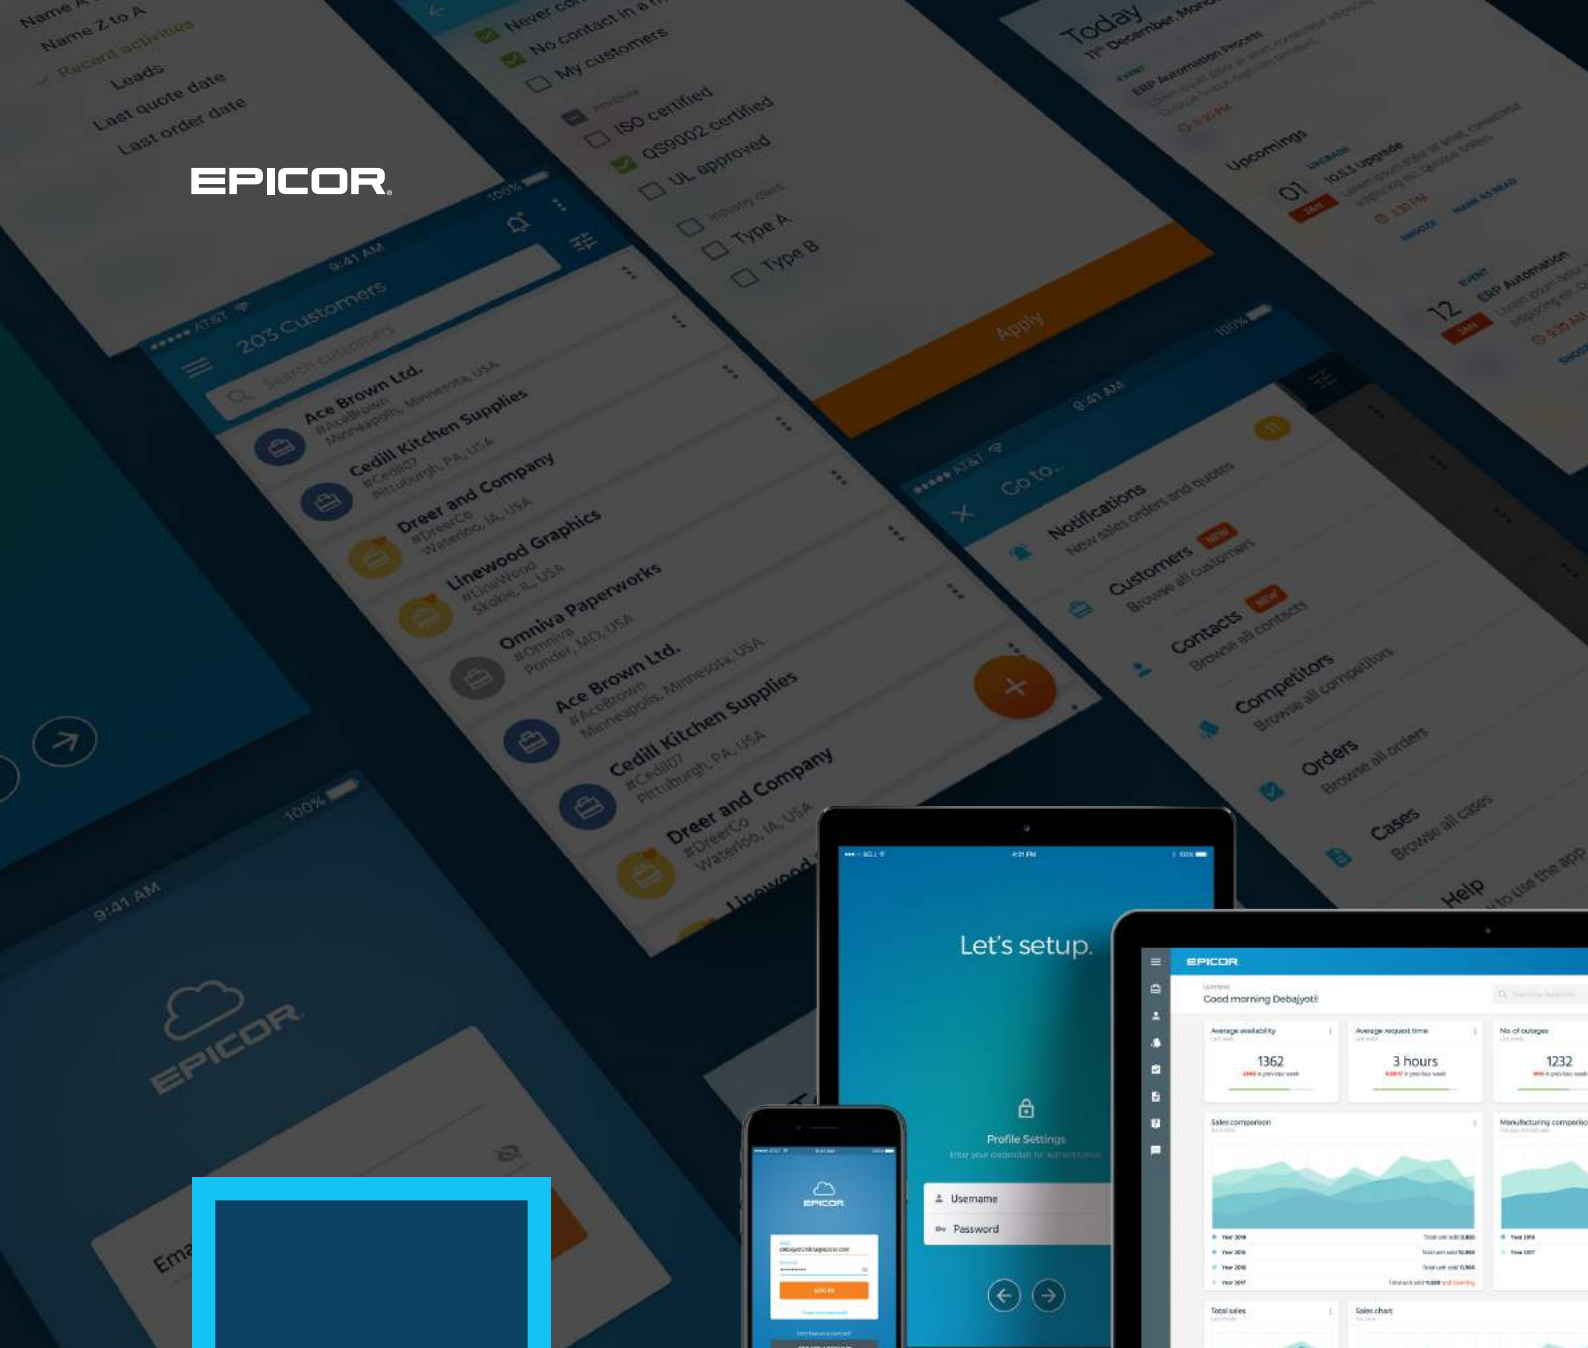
Name A
Name Z to A
Recent activities
Leads
Last quote date
Last order date

EPICOR

Never co
No contact in a
My customers
ISO certified
QS9002 certified
UL approved
Type A
Type B
Apply

Today
11th December, Mond
ERP Automation Process
Upcomings
01
10.5.3 Upgrade
12
ERP Automation

9:41 AM
100%
203 Customers
Search customers
Ace Brown Ltd.
#AceBrown
Minneapolis, Minnesota, USA
Cedill Kitchen Supplies
#Cedill07
Pittsburgh, PA, USA
Dreer and Company
#DreerCo
Waterloo, IA, USA
Linewood Graphics
#LineWood
Skokie, IL, USA
Omniva Paperworks
#Omniva
Ponder, MO, USA
Ace Brown Ltd.
#AceBrown
Minneapolis, Minnesota, USA
Cedill Kitchen Supplies
#Cedill07
Pittsburgh, PA, USA
Dreer and Company
#DreerCo
Waterloo, IA, USA
Linewood

9:41 AM
100%
Go to...
Notifications
New sales orders and quotes
Customers
Browse all customers
Contacts
Browse all contacts
Competitors
Browse all competitors
Orders
Browse all orders
Cases
Browse all cases
Help
to use the app

9:41 AM
100%
EPICOR
Ema

Let's setup.
Profile Settings
Username
Password

EPICOR
LOG IN

EPICOR
Good morning Debajyoti!
Average availability
1362
Average request time
3 hours
No. of outages
1232
Sales comparison
Manufacturing compariso
Total sales
Sales chart